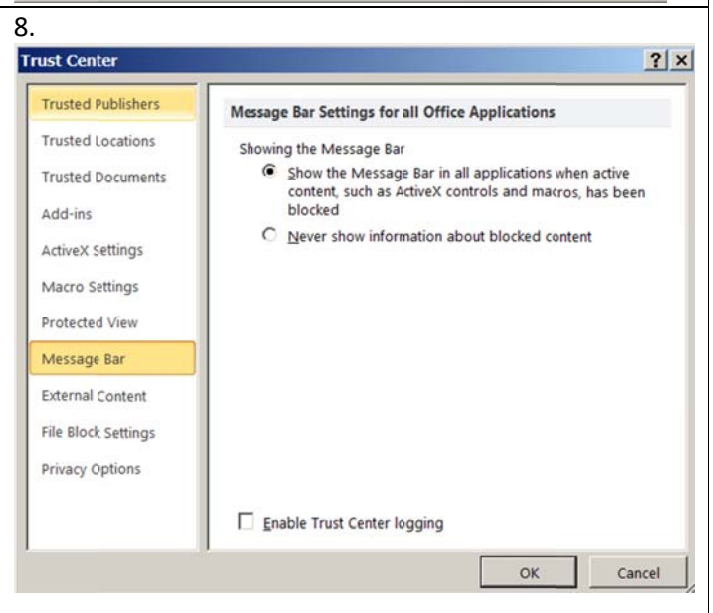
8.

Trust Center

?

Trusted Publishers
Trusted Locations
Trusted Documents
Add-ins
ActiveX Settings
Macro Settings
Protected View
Message Bar
External Content
File Block Settings
Privacy Options

Message Bar Settings for all Office Applications

Showing the Message Bar

Show the Message Bar in all applications when active content, such as ActiveX controls and macros, has been blocked

Never show information about blocked content

Enable Trust Center logging

OK

Cancel